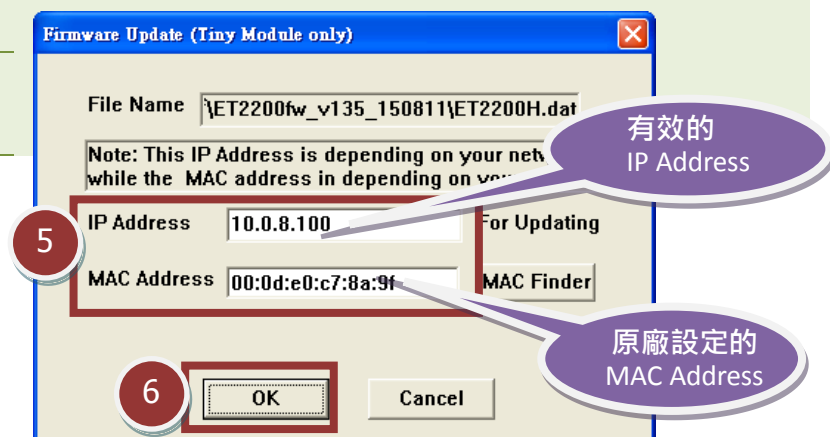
Firmware Update (Tiny Module only)

File Name \ET2200fw_v135_150811\ET2200H.dat

Note: This IP Address is depending on your netw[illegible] while the MAC address in depending on you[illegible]

有效的 IP Address

5

IP Address 10.0.8.100 For Updating

MAC Address 00:0d:e0:c7:8a:9f MAC Finder

原廠設定的 MAC Address

6

OK

Cancel